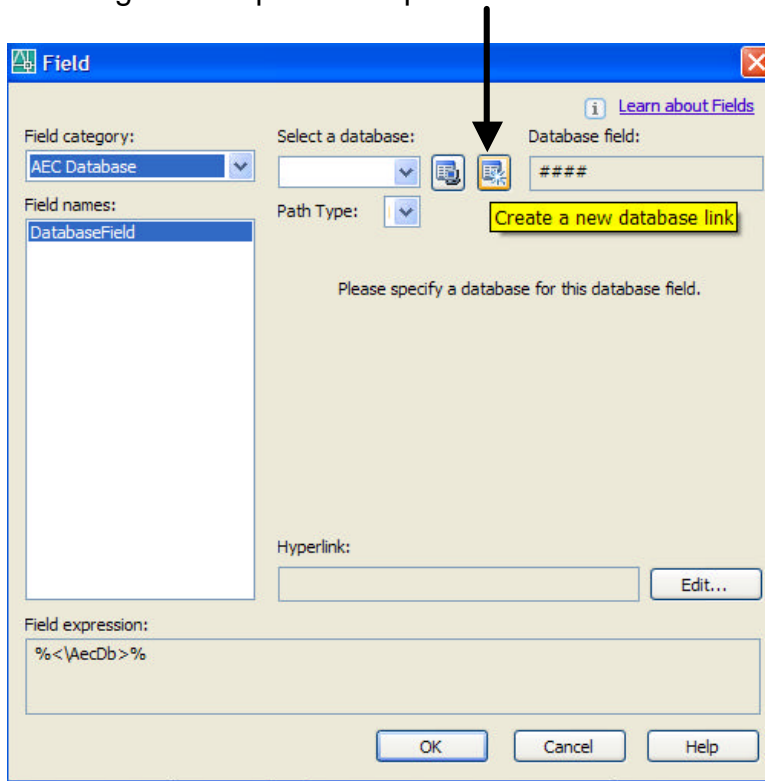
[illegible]

Field

Learn about Fields

Field category:

AEC Database

Field names:

DatabaseField

Select a database:

Database field:

####

Path Type:

Create a new database link

Please specify a database for this database field.

Hyperlink:

Edit...

Field expression:

%<\AecDb>%

OK

Cancel

Help